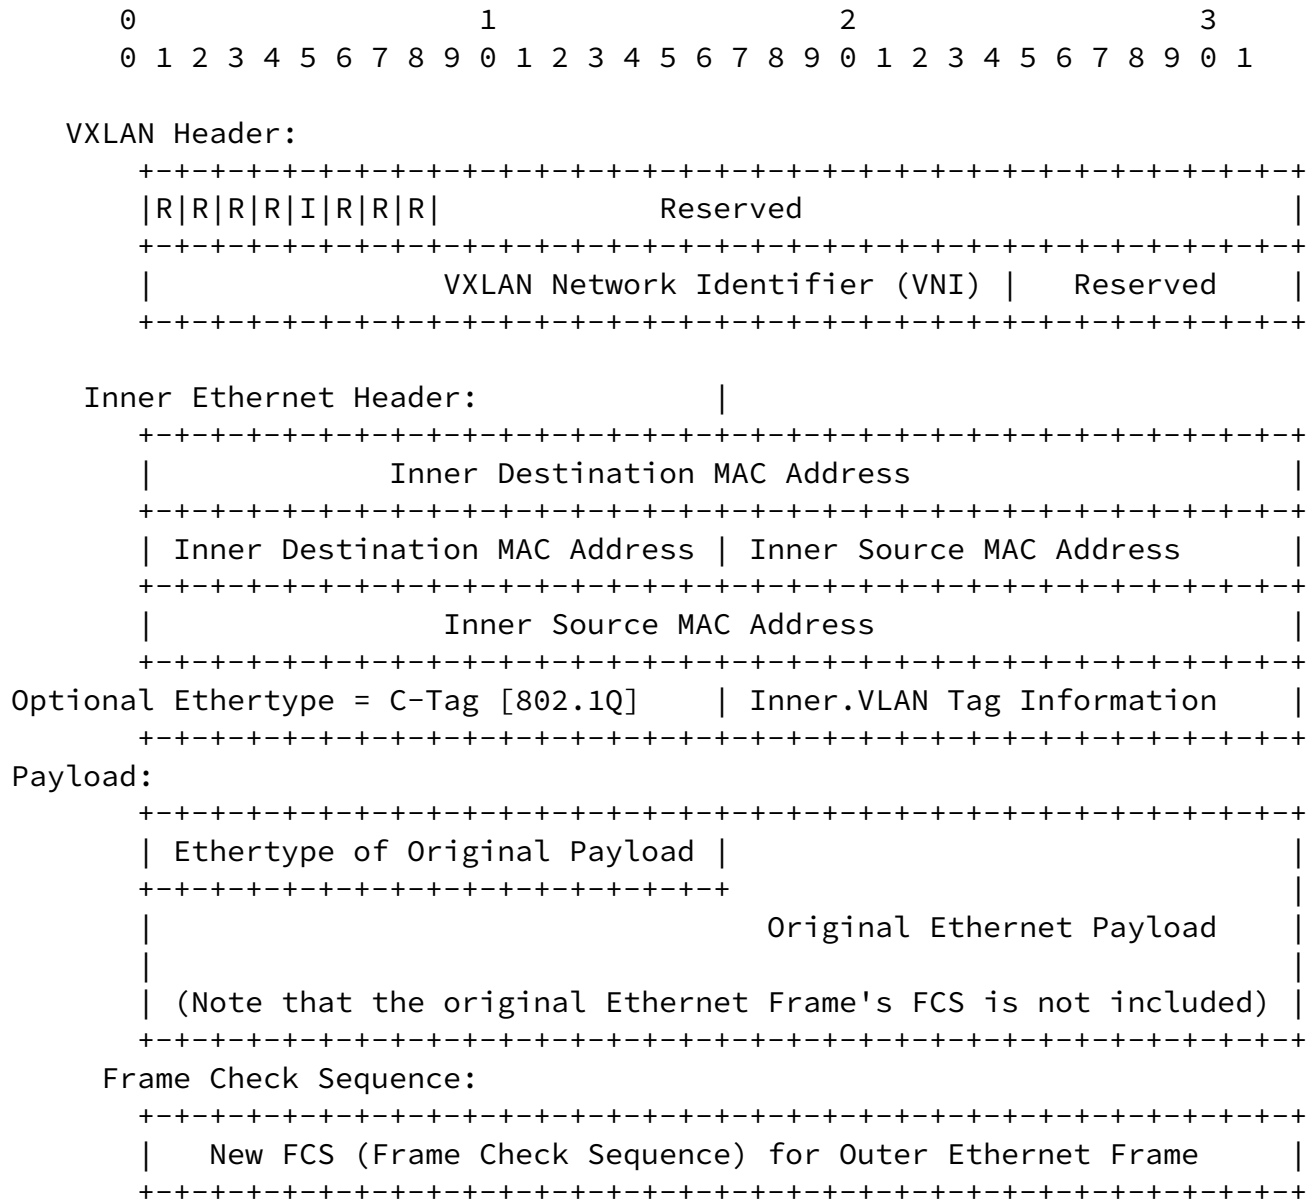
0 1 2 3
0 1 2 3 4 5 6 7 8 9 0 1 2 3 4 5 6 7 8 9 0 1 2 3 4 5 6 7 8 9 0 1

VXLAN Header:

| R | R | R | R | I | R | R | R | Reserved |
|---|---|---|---|---|---|---|---|---|

| VXLAN Network Identifier (VNI) | Reserved |
|---|---|

Inner Ethernet Header:

| Inner Destination MAC Address |
|---|
| Inner Destination MAC Address \| Inner Source MAC Address |
| Inner Source MAC Address |

Optional Ethertype = C-Tag [802.1Q] | Inner.VLAN Tag Information

Payload:

| Ethertype of Original Payload | |
|---|---|
| | Original Ethernet Payload |
| (Note that the original Ethernet Frame's FCS is not included) | |

Frame Check Sequence:

| New FCS (Frame Check Sequence) for Outer Ethernet Frame |
|---|